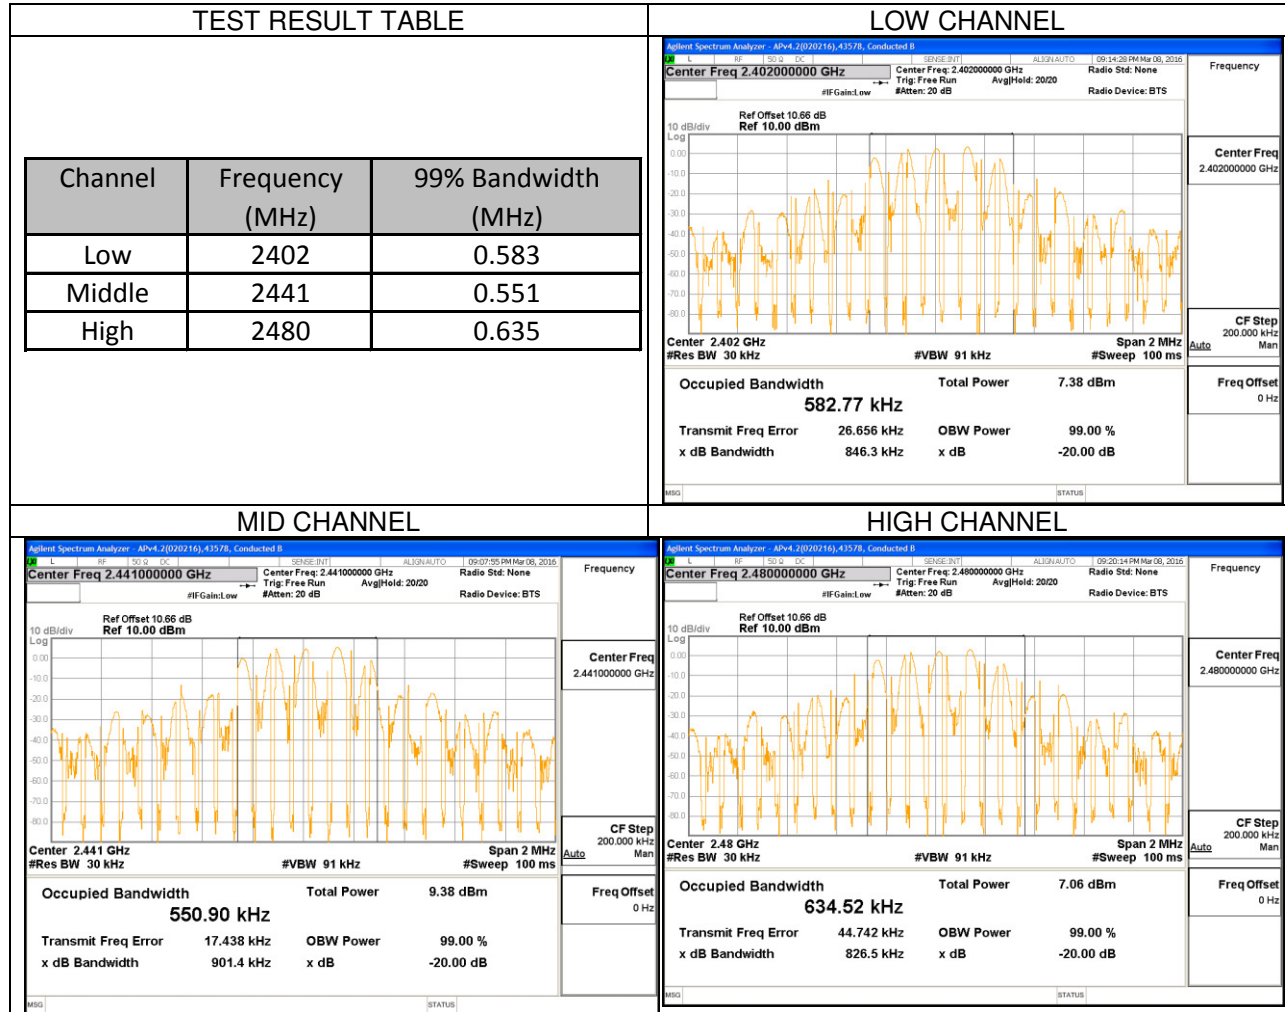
TEST RESULT TABLE

| Channel | Frequency (MHz) | 99% Bandwidth (MHz) |
|---|---|---|
| Low | 2402 | 0.583 |
| Middle | 2441 | 0.551 |
| High | 2480 | 0.635 |

LOW CHANNEL

Agilent Spectrum Analyzer - APv4.2(020216),43578, Conducted B

L RF 50 Ω DC SENSE:INT ALIGN AUTO 09:14:28 PM Mar 08, 2016

Center Freq 2.402000000 GHz

Center Freq: 2.402000000 GHz Trig: Free Run Avg|Hold: 20/20 #Atten: 20 dB

#IFGain:Low

Radio Std: None

Radio Device: BTS

Frequency

Ref Offset 10.66 dB
Ref 10.00 dBm

10 dB/div Log

0.00 -10.0 -20.0 -30.0 -40.0 -50.0 -60.0 -70.0 -80.0

Center 2.402 GHz
#Res BW 30 kHz
#VBW 91 kHz
Span 2 MHz
#Sweep 100 ms

Center Freq 2.402000000 GHz

CF Step 200.000 kHz Auto Man

Freq Offset 0 Hz

Occupied Bandwidth
582.77 kHz
Total Power 7.38 dBm
Transmit Freq Error 26.656 kHz
OBW Power 99.00 %
x dB Bandwidth 846.3 kHz
x dB -20.00 dB

MSG STATUS

MID CHANNEL

Agilent Spectrum Analyzer - APv4.2(020216),43578, Conducted B

L RF 50 Ω DC SENSE:INT ALIGN AUTO 09:07:55 PM Mar 08, 2016

Center Freq 2.441000000 GHz

Center Freq: 2.441000000 GHz Trig: Free Run Avg|Hold: 20/20 #Atten: 20 dB

#IFGain:Low

Radio Std: None

Radio Device: BTS

Frequency

Ref Offset 10.66 dB
Ref 10.00 dBm

10 dB/div Log

0.00 -10.0 -20.0 -30.0 -40.0 -50.0 -60.0 -70.0 -80.0

Center 2.441 GHz
#Res BW 30 kHz
#VBW 91 kHz
Span 2 MHz
#Sweep 100 ms

Center Freq 2.441000000 GHz

CF Step 200.000 kHz Auto Man

Freq Offset 0 Hz

Occupied Bandwidth
550.90 kHz
Total Power 9.38 dBm
Transmit Freq Error 17.438 kHz
OBW Power 99.00 %
x dB Bandwidth 901.4 kHz
x dB -20.00 dB

MSG STATUS

HIGH CHANNEL

Agilent Spectrum Analyzer - APv4.2(020216),43578, Conducted B

L RF 50 Ω DC SENSE:INT ALIGN AUTO 09:20:14 PM Mar 08, 2016

Center Freq 2.480000000 GHz

Center Freq: 2.480000000 GHz Trig: Free Run Avg|Hold: 20/20 #Atten: 20 dB

#IFGain:Low

Radio Std: None

Radio Device: BTS

Frequency

Ref Offset 10.66 dB
Ref 10.00 dBm

10 dB/div Log

0.00 -10.0 -20.0 -30.0 -40.0 -50.0 -60.0 -70.0 -80.0

Center 2.48 GHz
#Res BW 30 kHz
#VBW 91 kHz
Span 2 MHz
#Sweep 100 ms

Center Freq 2.480000000 GHz

CF Step 200.000 kHz Auto Man

Freq Offset 0 Hz

Occupied Bandwidth
634.52 kHz
Total Power 7.06 dBm
Transmit Freq Error 44.742 kHz
OBW Power 99.00 %
x dB Bandwidth 826.5 kHz
x dB -20.00 dB

MSG STATUS